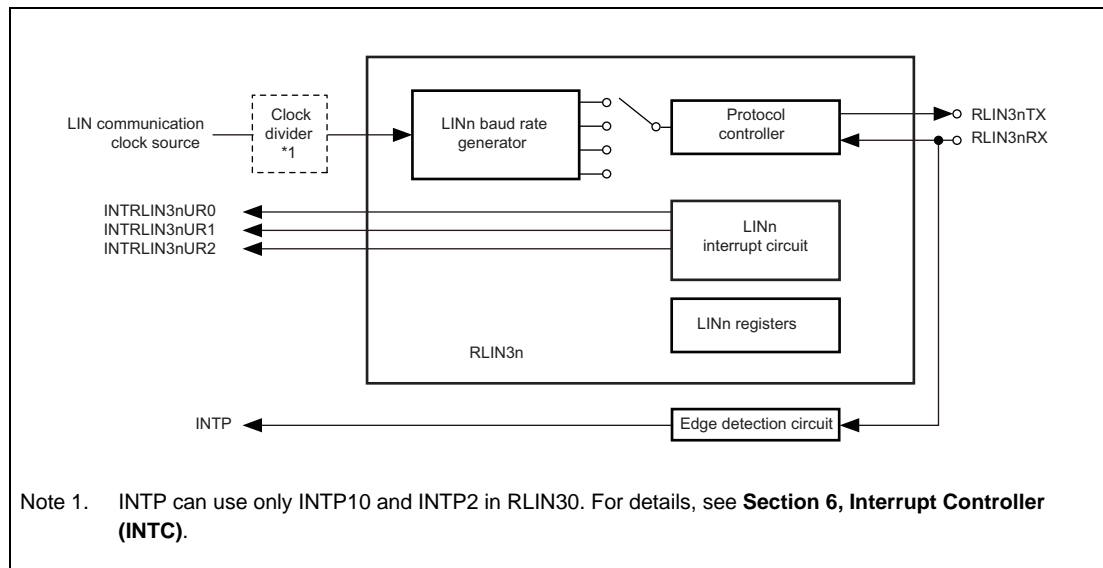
LIN communication clock source

Clock divider *1

LINn baud rate generator

Protocol controller

RLIN3nTX

RLIN3nRX

INTRLIN3nUR0

INTRLIN3nUR1

INTRLIN3nUR2

LINn interrupt circuit

LINn registers

RLIN3n

INTP

Edge detection circuit

Note 1. INTP can use only INTP10 and INTP2 in RLIN30. For details, see **Section 6, Interrupt Controller (INTC)**.